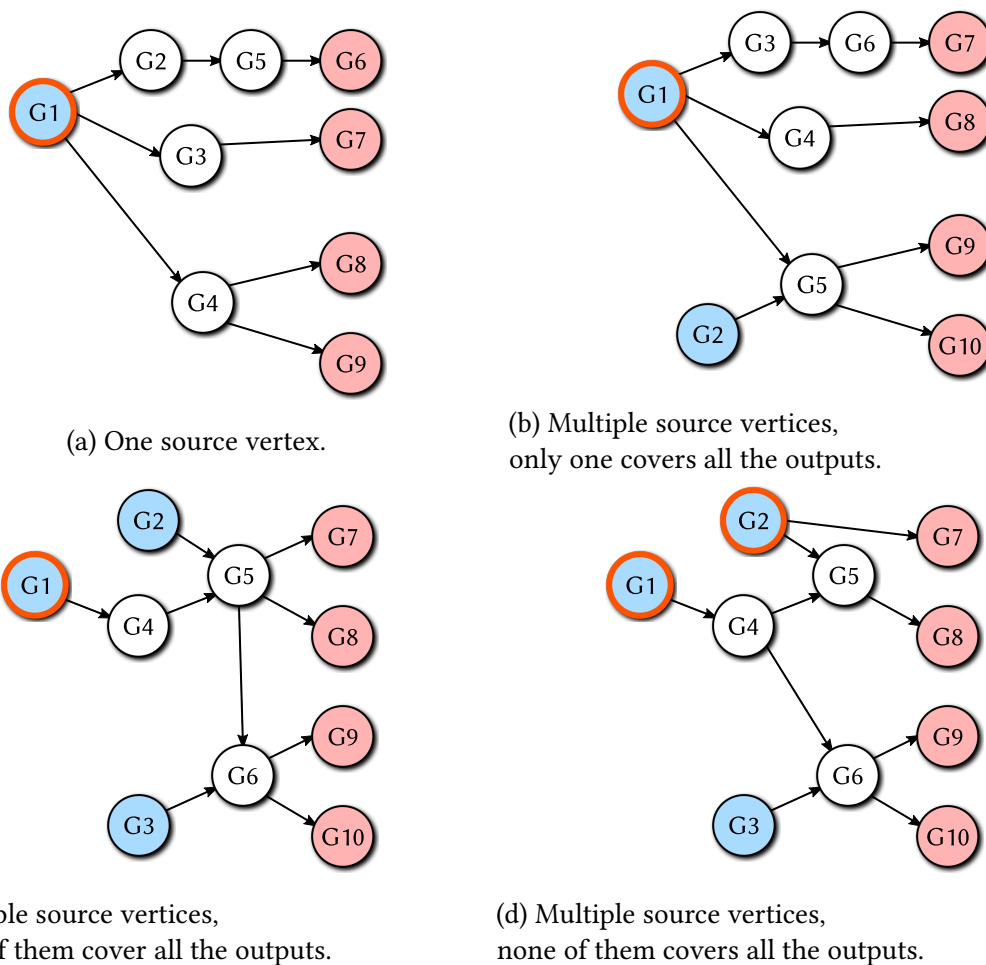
G1
G2
G5
G6
G3
G7
G4
G8
G9

(a) One source vertex.

G1
G3
G6
G7
G4
G8
G5
G9
G2
G10

(b) Multiple source vertices, only one covers all the outputs.

G2
G1
G5
G7
G4
G8
G6
G9
G3
G10

ple source vertices, f them cover all the outputs.

G2
G7
G1
G5
G4
G8
G6
G9
G3
G10

(d) Multiple source vertices, none of them covers all the outputs.